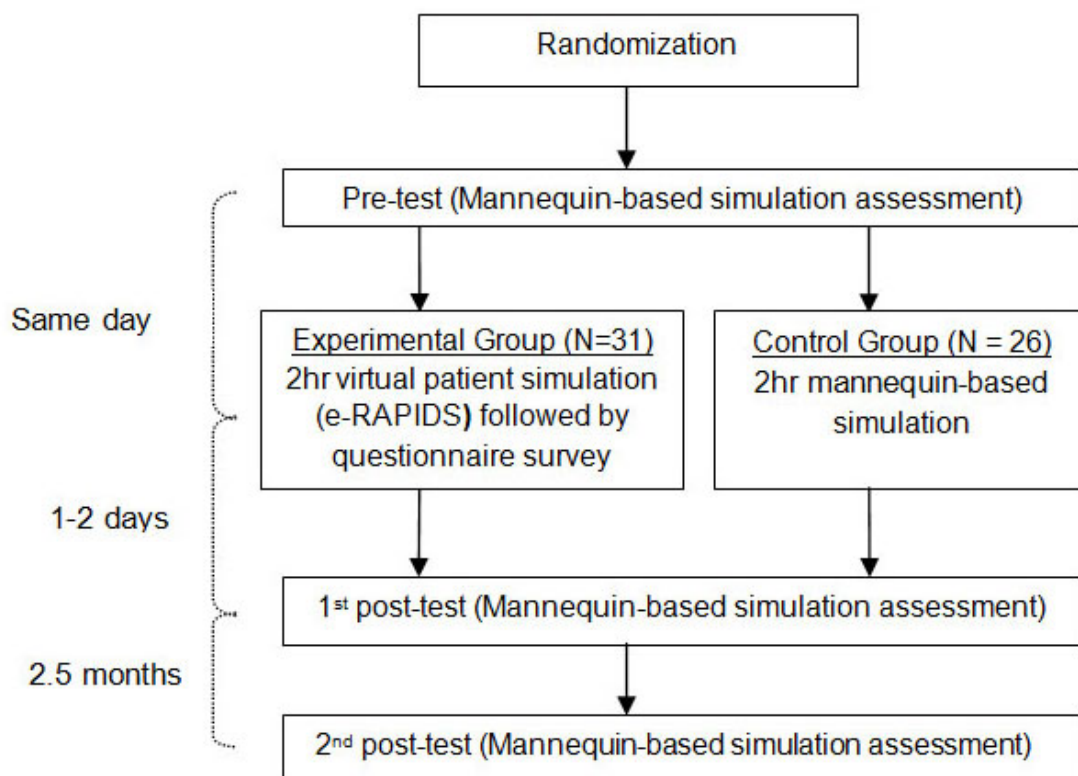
Randomization

Pre-test (Mannequin-based simulation assessment)

Same day

Experimental Group (N=31)
2hr virtual patient simulation (e-RAPIDS) followed by questionnaire survey

Control Group (N = 26)
2hr mannequin-based simulation

1-2 days

1$^{st}$ post-test (Mannequin-based simulation assessment)

2.5 months

2$^{nd}$ post-test (Mannequin-based simulation assessment)